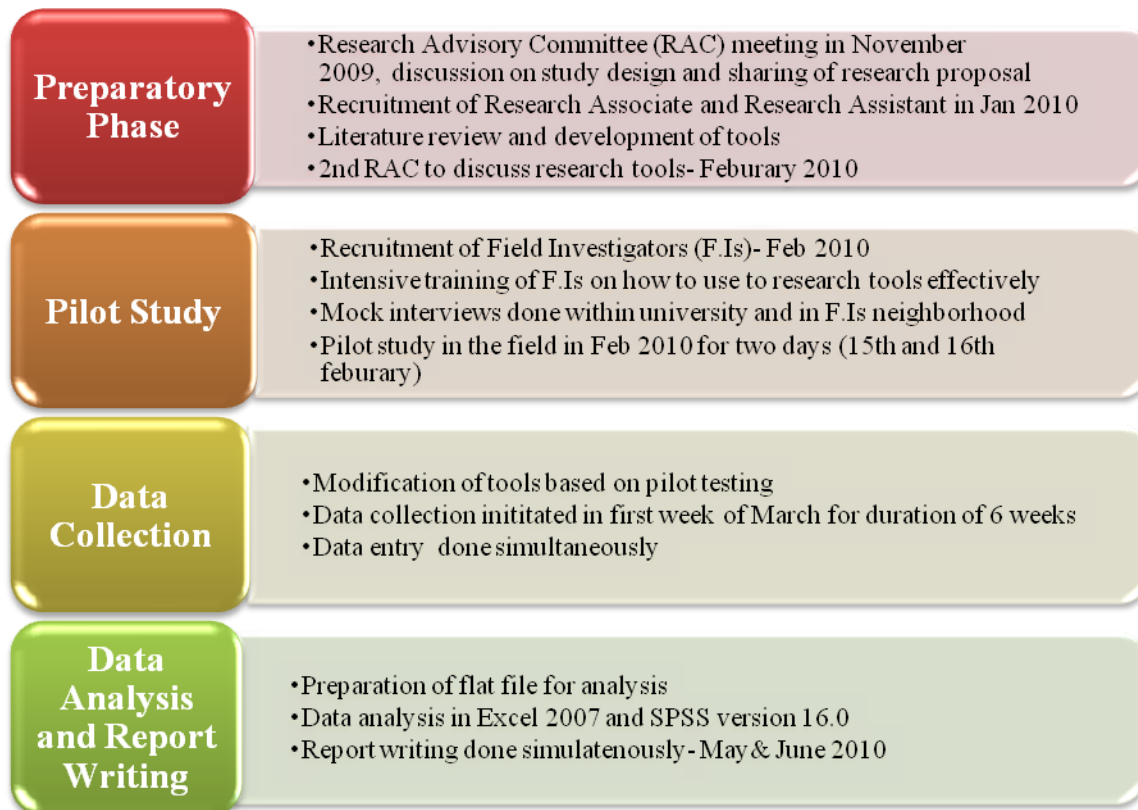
Preparatory Phase

•Research Advisory Committee (RAC) meeting in November 2009, discussion on study design and sharing of research proposal
•Recruitment of Research Associate and Research Assistant in Jan 2010
•Literature review and development of tools
•2nd RAC to discuss research tools- Feburary 2010

Pilot Study

•Recruitment of Field Investigators (F.Is)- Feb 2010
•Intensive training of F.Is on how to use to research tools effectively
•Mock interviews done within university and in F.Is neighborhood
•Pilot study in the field in Feb 2010 for two days (15th and 16th feburary)

Data Collection

•Modification of tools based on pilot testing
•Data collection inititated in first week of March for duration of 6 weeks
•Data entry done simultaneously

Data Analysis and Report Writing

•Preparation of flat file for analysis
•Data analysis in Excel 2007 and SPSS version 16.0
•Report writing done simulatenously - May & June 2010